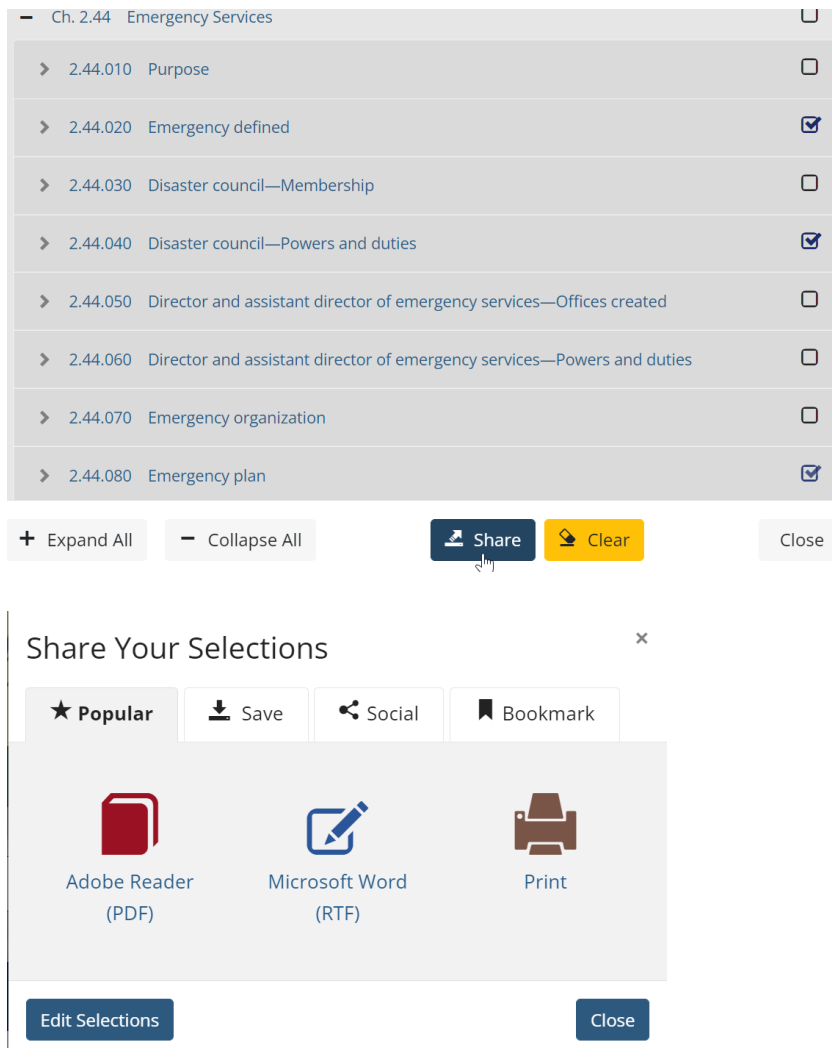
− Ch. 2.44 Emergency Services

> 2.44.010 Purpose

> 2.44.020 Emergency defined

> 2.44.030 Disaster council—Membership

> 2.44.040 Disaster council—Powers and duties

> 2.44.050 Director and assistant director of emergency services—Offices created

> 2.44.060 Director and assistant director of emergency services—Powers and duties

> 2.44.070 Emergency organization

> 2.44.080 Emergency plan

+ Expand All − Collapse All Share Clear Close

Share Your Selections ×

Popular Save Social Bookmark

Adobe Reader (PDF)

Microsoft Word (RTF)

Print

Edit Selections Close